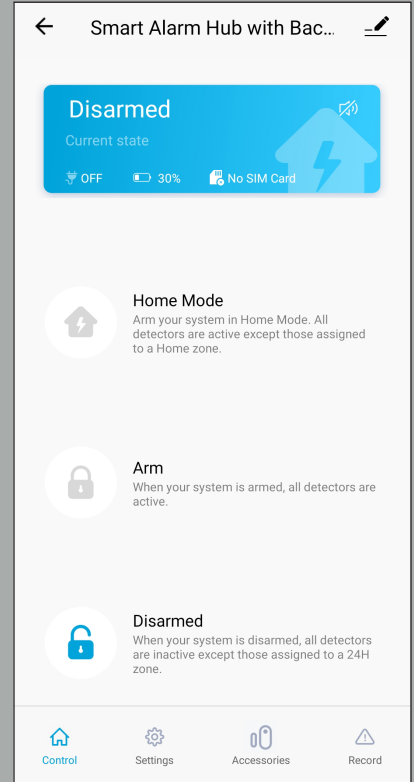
Smart Alarm Hub with Bac...

Disarmed

Current state

OFF 30% No SIM Card

Home Mode

Arm your system in Home Mode. All detectors are active except those assigned to a Home zone.

Arm

When your system is armed, all detectors are active.

Disarmed

When your system is disarmed, all detectors are inactive except those assigned to a 24H zone.

Control Settings Accessories Record